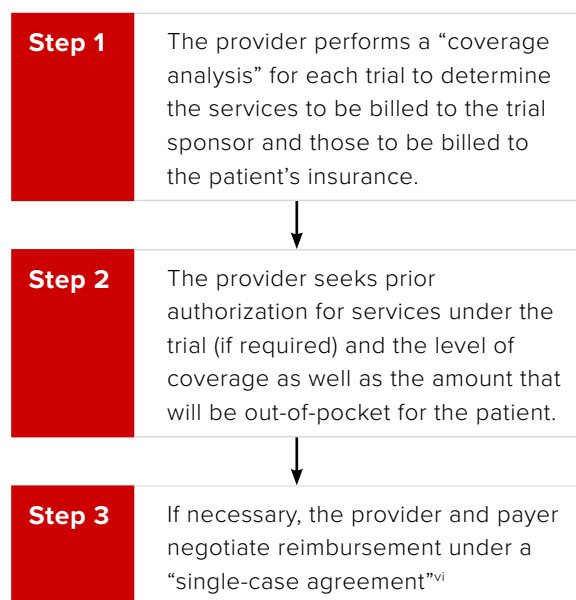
Step 1

The provider performs a “coverage analysis” for each trial to determine the services to be billed to the trial sponsor and those to be billed to the patient’s insurance.

Step 2

The provider seeks prior authorization for services under the trial (if required) and the level of coverage as well as the amount that will be out-of-pocket for the patient.

Step 3

If necessary, the provider and payer negotiate reimbursement under a “single-case agreement”$^{vi}$